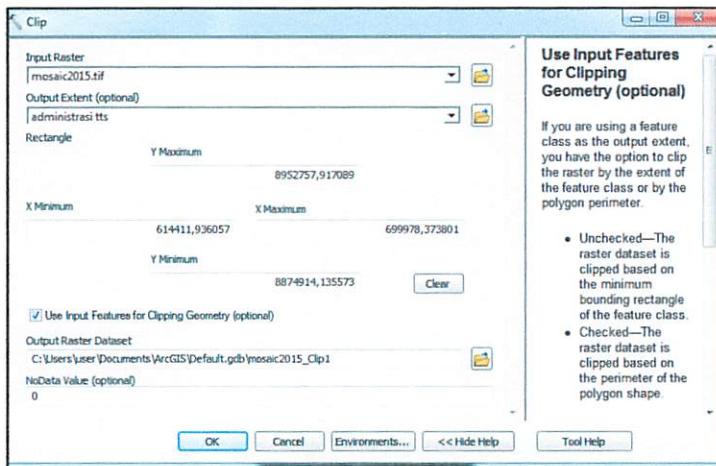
Clip

Input Raster
mosaic2015.tif
Output Extent (optional)
administrasi tts
Rectangle
Y Maximum
8952757,917089
X Minimum
X Maximum
614411,936057
699978,373801
Y Minimum
8874914,135573
Clear

Use Input Features for Clipping Geometry (optional)

Output Raster Dataset
C:\Users\user\Documents\ArcGIS\Default.gdb\mosaic2015_Clip1
NoData Value (optional)
0

Use Input Features for Clipping Geometry (optional)

If you are using a feature class as the output extent, you have the option to clip the raster by the extent of the feature class or by the polygon perimeter.

• Unchecked—The raster dataset is clipped based on the minimum bounding rectangle of the feature class.
• Checked—The raster dataset is clipped based on the perimeter of the polygon shape.

OK Cancel Environments... << Hide Help Tool Help